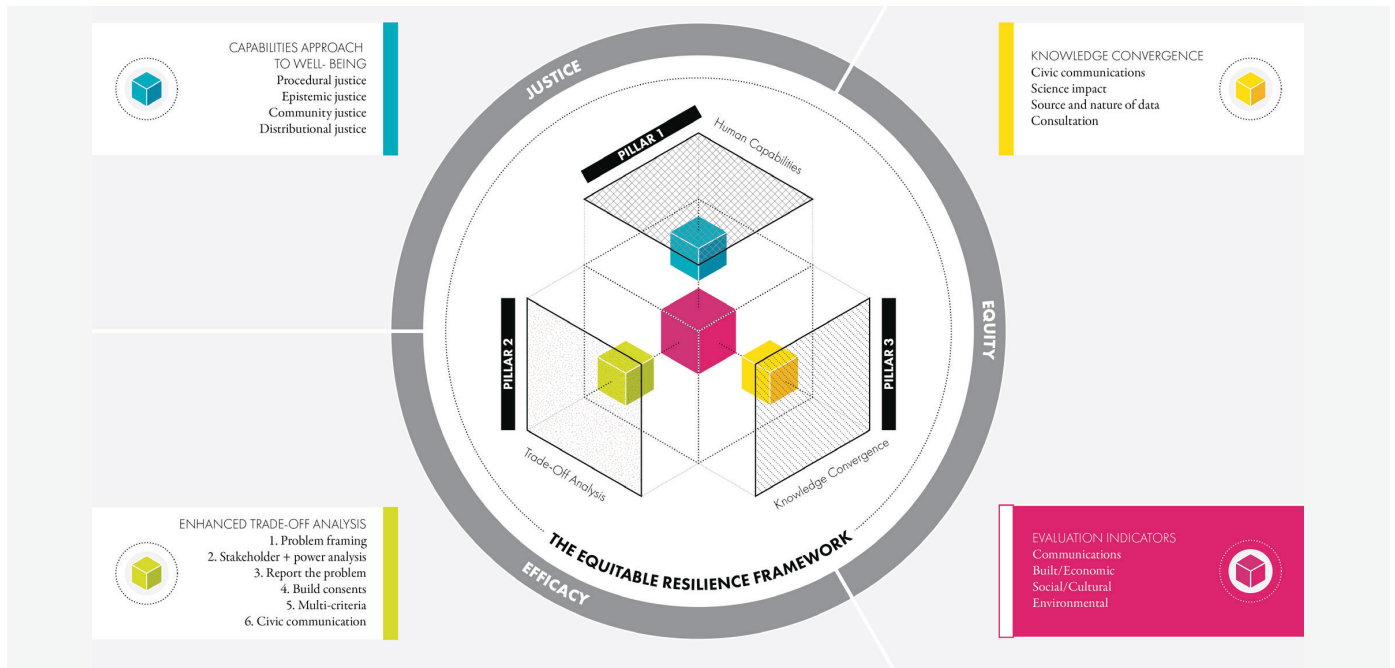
CAPABILITIES APPROACH TO WELL- BEING
Procedural justice
Epistemic justice
Community justice
Distributional justice

KNOWLEDGE CONVERGENCE
Civic communications
Science impact
Source and nature of data
Consultation

JUSTICE

PILLAR 1
Human Capabilities

EQUITY

PILLAR 2

PILLAR 3

Trade-Off Analysis

Knowledge Convergence

THE EQUITABLE RESILIENCE FRAMEWORK

EFFICACY

ENHANCED TRADE-OFF ANALYSIS
1. Problem framing
2. Stakeholder + power analysis
3. Report the problem
4. Build consents
5. Multi-criteria
6. Civic communication

EVALUATION INDICATORS
Communications
Built/Economic
Social/Cultural
Environmental